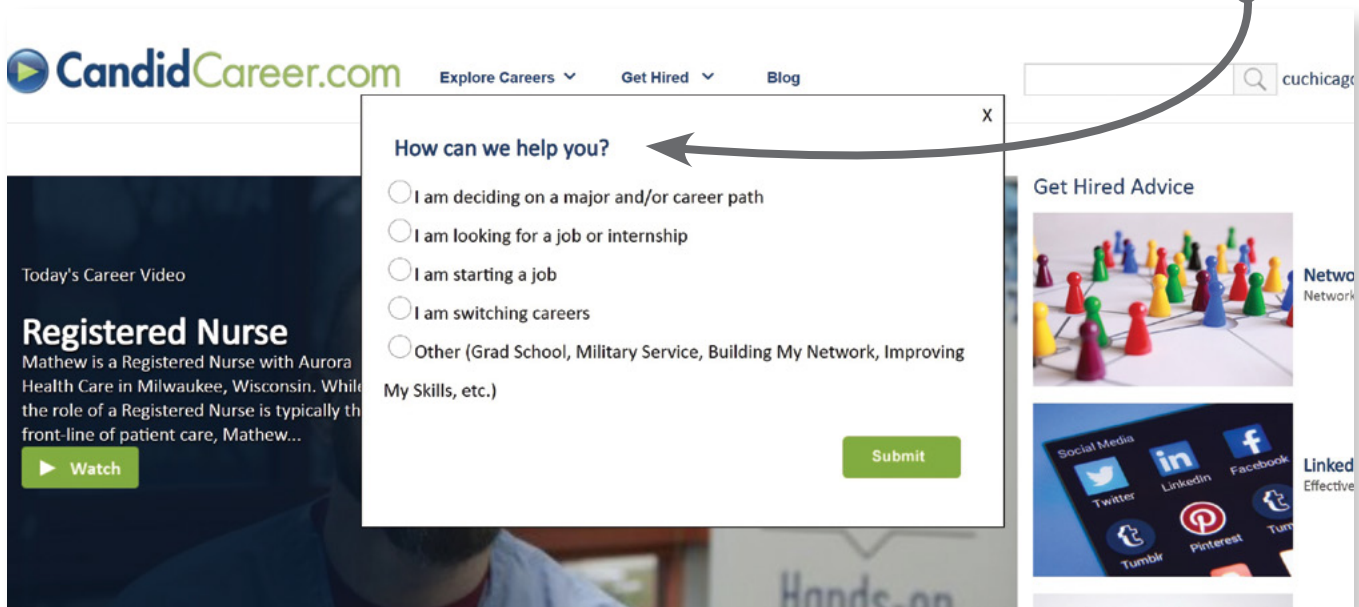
CandidCareer.com Explore Careers Get Hired Blog cuchicago

X

How can we help you?

I am deciding on a major and/or career path

I am looking for a job or internship

I am starting a job

I am switching careers

Other (Grad School, Military Service, Building My Network, Improving My Skills, etc.)

Submit

Today's Career Video

Registered Nurse

Mathew is a Registered Nurse with Aurora Health Care in Milwaukee, Wisconsin. Whil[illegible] the role of a Registered Nurse is typically th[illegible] front-line of patient care, Mathew...

Watch

Get Hired Advice

Netwo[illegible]
Network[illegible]

Social Media
Twitter
LinkedIn
Facebook
Tumblr
Pinterest
Tum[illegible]

Linked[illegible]
Effective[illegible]

Hands-on